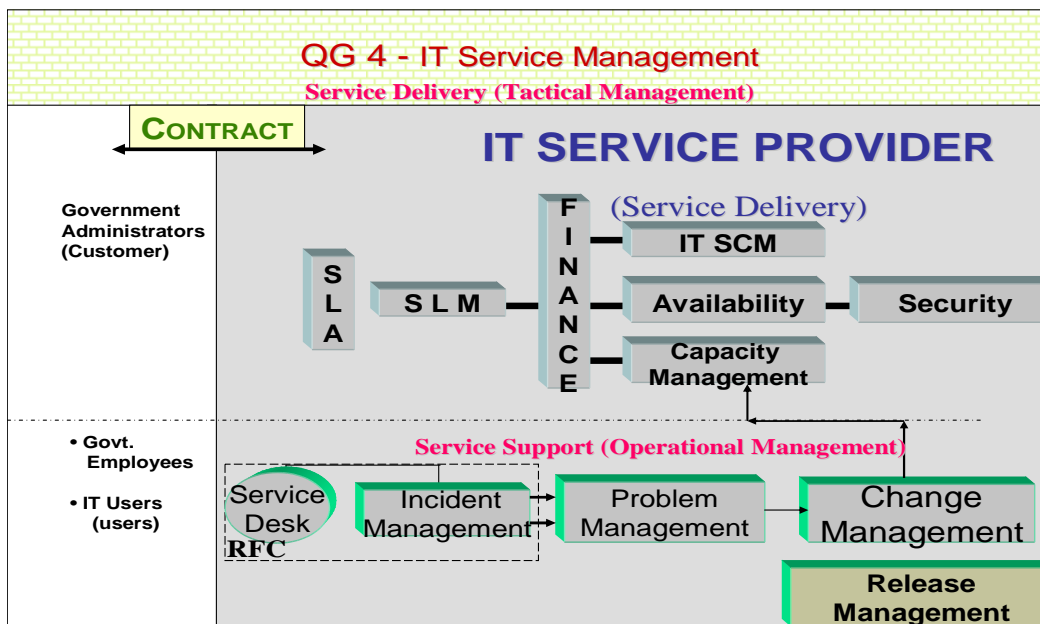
QG 4 - IT Service Management

Service Delivery (Tactical Management)

CONTRACT

IT SERVICE PROVIDER

Government Administrators (Customer)

(Service Delivery)

S L A

S L M

F I N A N C E

IT SCM

Availability

Security

Capacity Management

• Govt. Employees

• IT Users (users)

Service Support (Operational Management)

Service Desk

RFC

Incident Management

Problem Management

Change Management

Release Management